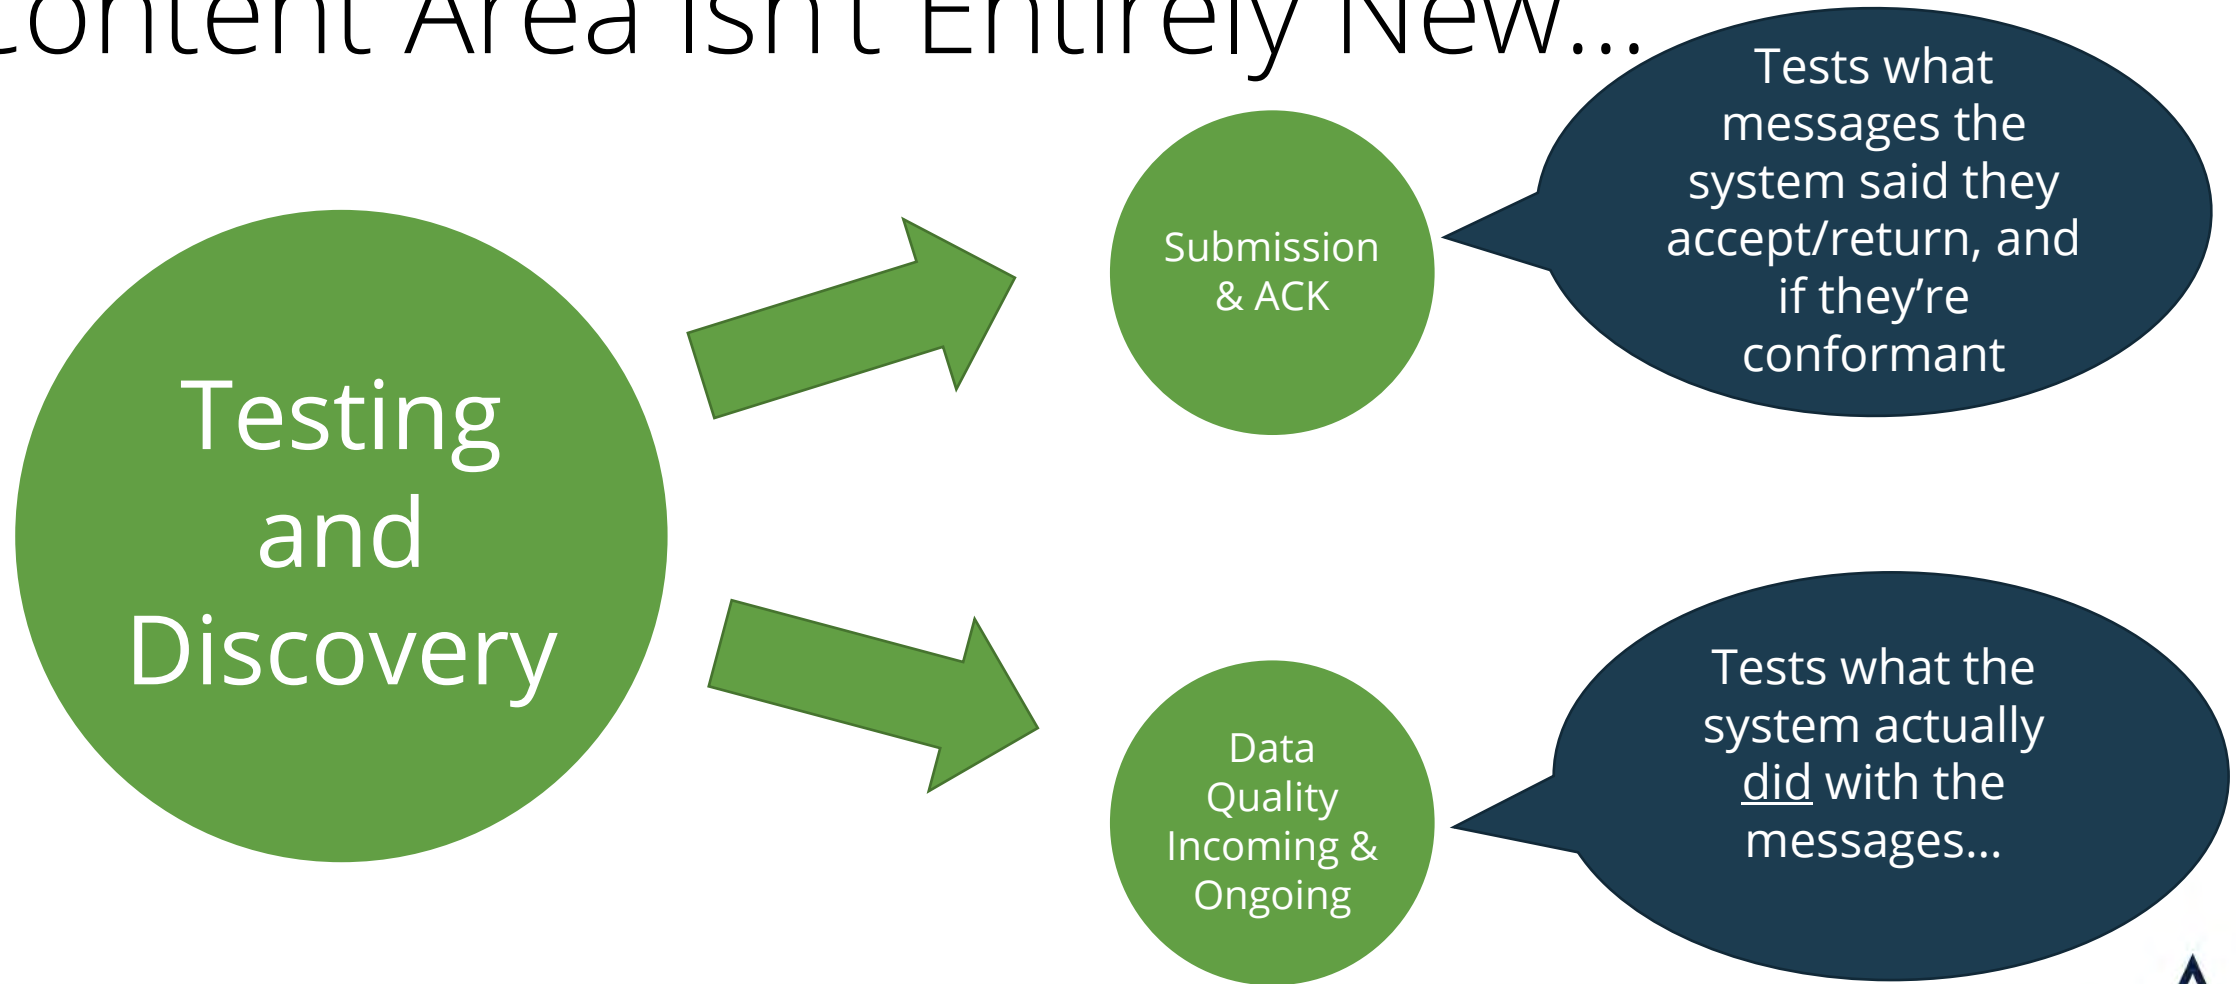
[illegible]ontent Area Isn't Entirely New…

Testing and Discovery

Submission & ACK

Tests what messages the system said they accept/return, and if they're conformant

Data Quality Incoming & Ongoing

Tests what the system actually did with the messages…